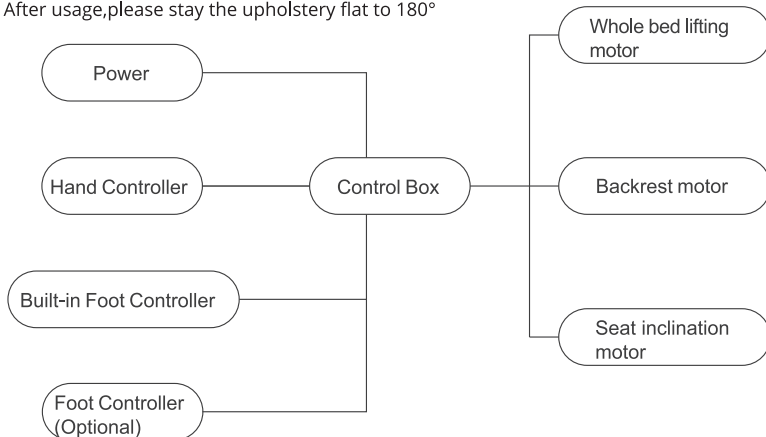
After usage,please stay the upholstery flat to 180°

Power

Hand Controller

Built-in Foot Controller

Foot Controller (Optional)

Control Box

Whole bed lifting motor

Backrest motor

Seat inclination motor